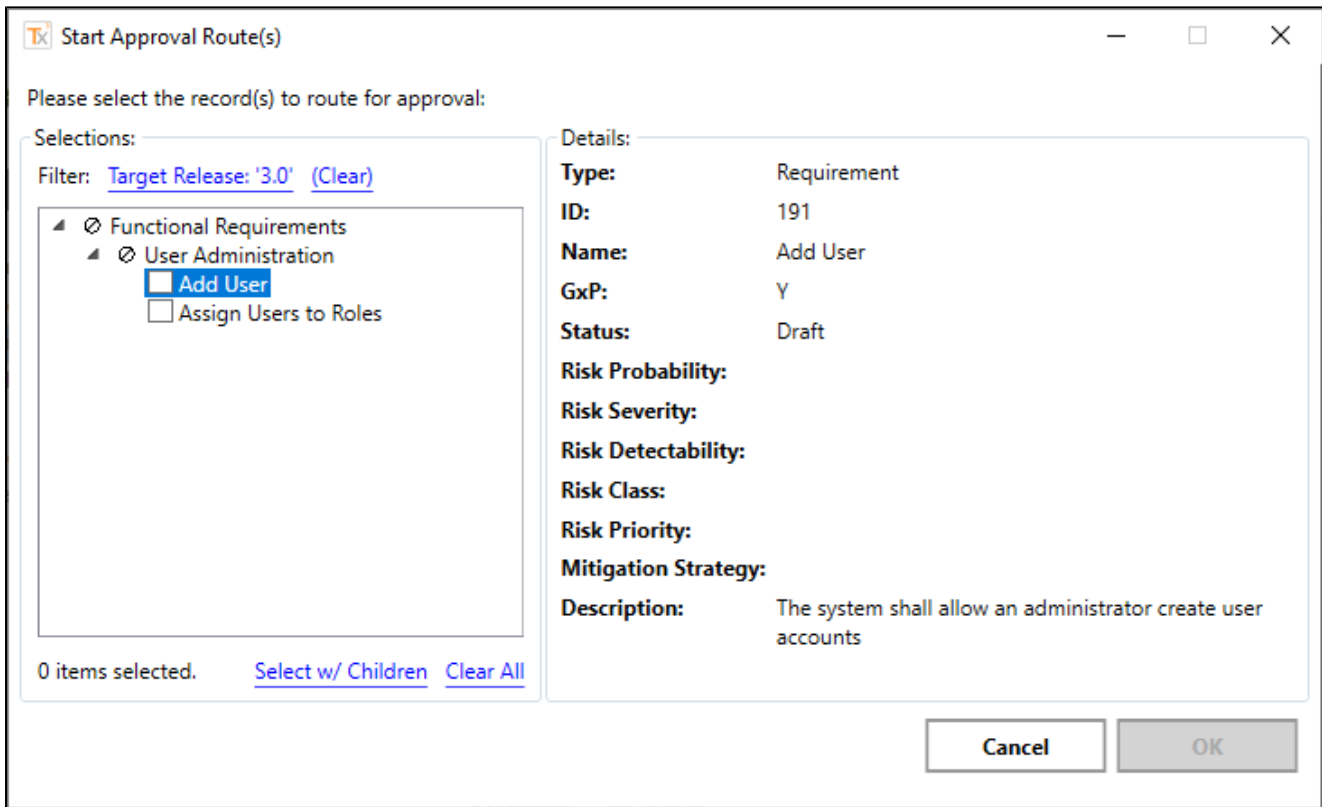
Tx Start Approval Route(s)

Please select the record(s) to route for approval:

Selections:

Filter: Target Release: '3.0' (Clear)

Functional Requirements
User Administration
Add User
Assign Users to Roles

0 items selected. Select w/ Children Clear All

Details:

| | |
|---|---|
| **Type:** | Requirement |
| **ID:** | 191 |
| **Name:** | Add User |
| **GxP:** | Y |
| **Status:** | Draft |
| **Risk Probability:** | |
| **Risk Severity:** | |
| **Risk Detectability:** | |
| **Risk Class:** | |
| **Risk Priority:** | |
| **Mitigation Strategy:** | |
| **Description:** | The system shall allow an administrator create user accounts |

Cancel OK